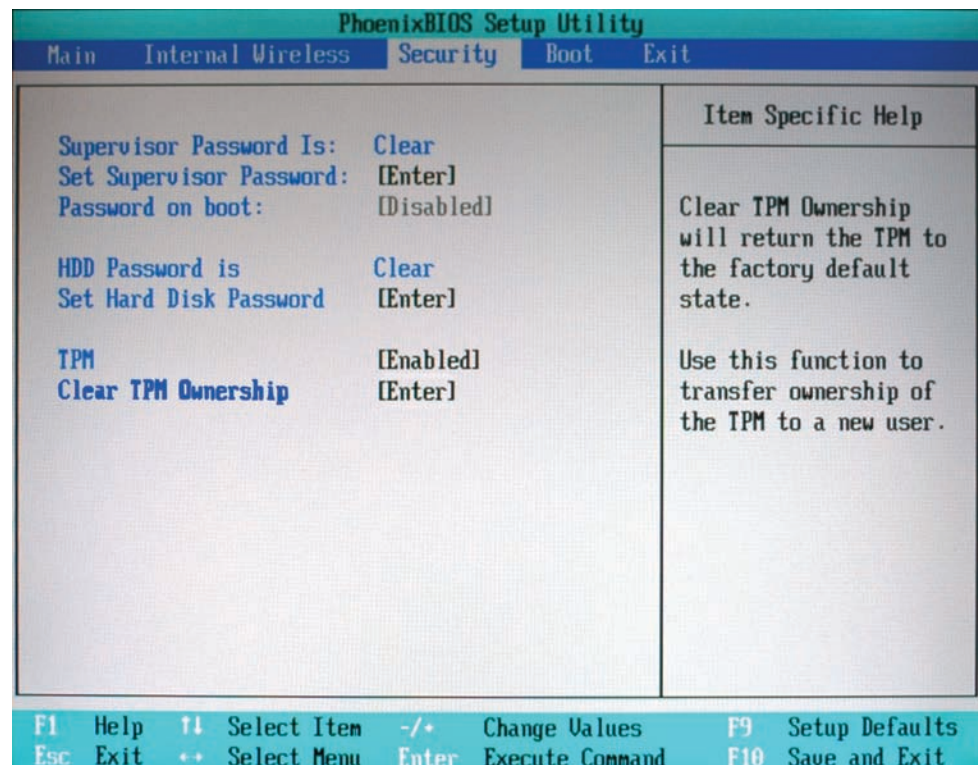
PhoenixBIOS Setup Utility

Main Internal Wireless Security Boot Exit

Supervisor Password Is: Clear
Set Supervisor Password: [Enter]
Password on boot: [Disabled]

HDD Password is Clear
Set Hard Disk Password [Enter]

TPM [Enabled]
Clear TPM Ownership [Enter]

Item Specific Help

Clear TPM Ownership will return the TPM to the factory default state.

Use this function to transfer ownership of the TPM to a new user.

F1 Help ↑↓ Select Item -/+ Change Values F9 Setup Defaults
Esc Exit ↔ Select Menu Enter Execute Command F10 Save and Exit